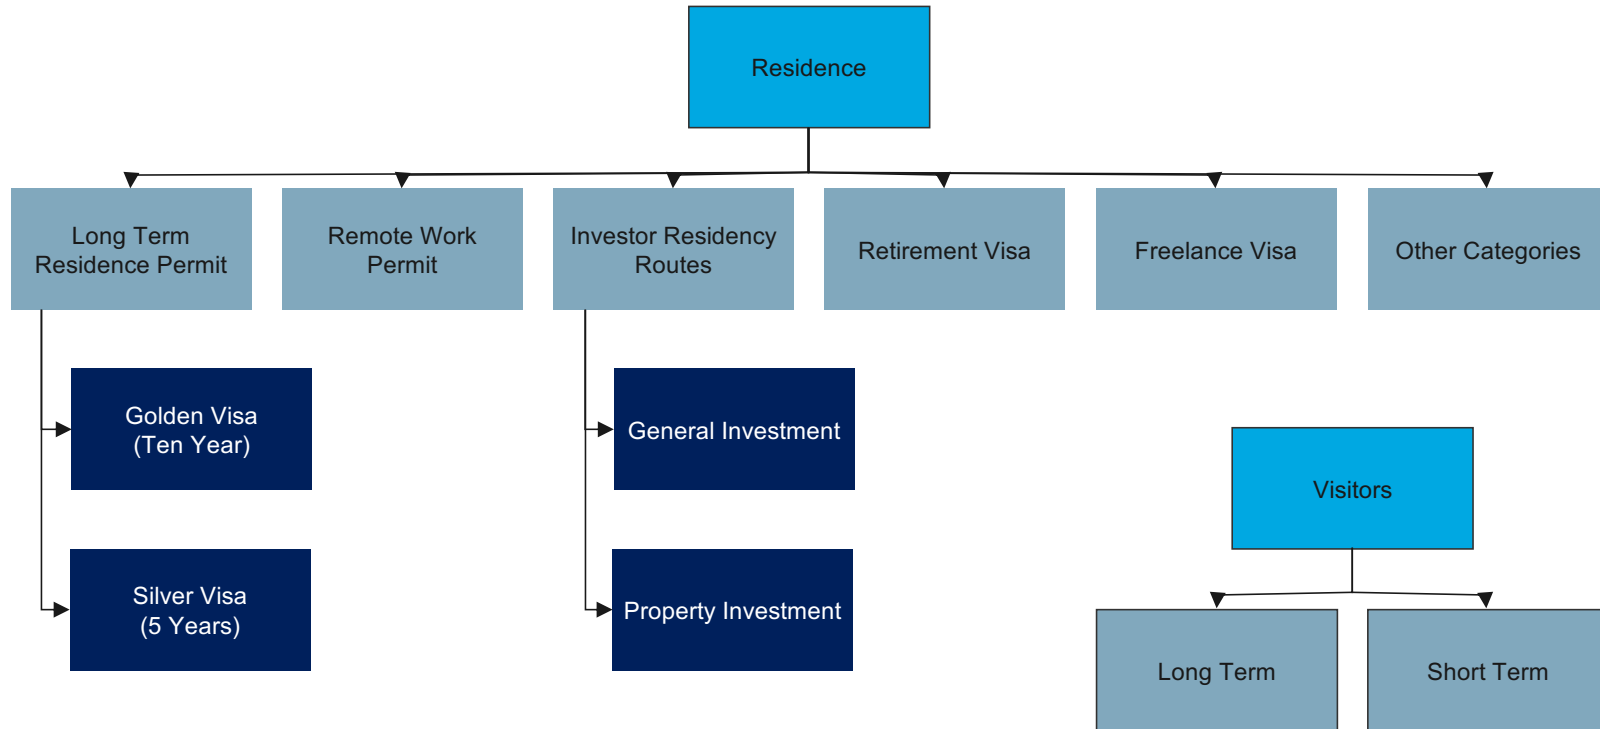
Residence

Long Term Residence Permit

Remote Work Permit

Investor Residency Routes

Retirement Visa

Freelance Visa

Other Categories

Golden Visa (Ten Year)

Silver Visa (5 Years)

General Investment

Property Investment

Visitors

Long Term

Short Term